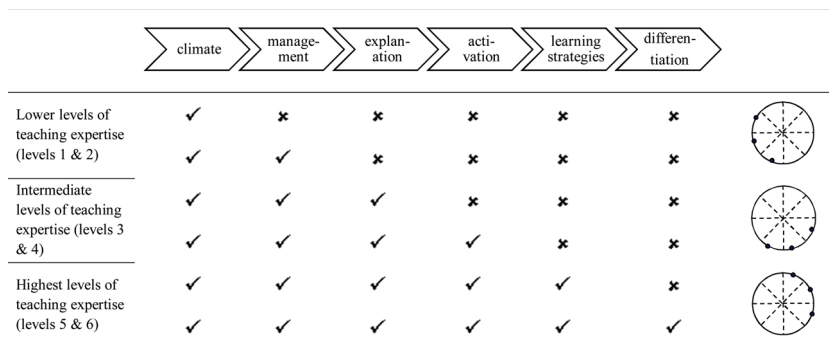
| | climate | management | explanation | activation | learning strategies | differentiation |
|---|---|---|---|---|---|---|
| Lower levels of teaching expertise (levels 1 & 2) | ✓ | ✗ | ✗ | ✗ | ✗ | ✗ |
| | ✓ | ✓ | ✗ | ✗ | ✗ | ✗ |
| Intermediate levels of teaching expertise (levels 3 & 4) | ✓ | ✓ | ✓ | ✗ | ✗ | ✗ |
| | ✓ | ✓ | ✓ | ✓ | ✗ | ✗ |
| Highest levels of teaching expertise (levels 5 & 6) | ✓ | ✓ | ✓ | ✓ | ✓ | ✗ |
| | ✓ | ✓ | ✓ | ✓ | ✓ | ✓ |